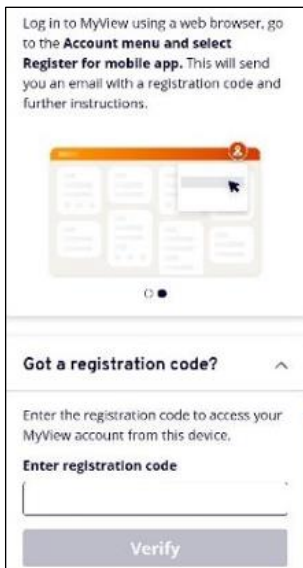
Log in to MyView using a web browser, go to the **Account menu and select Register for mobile app.** This will send you an email with a registration code and further instructions.

Got a registration code?

Enter the registration code to access your MyView account from this device.

Enter registration code

Verify